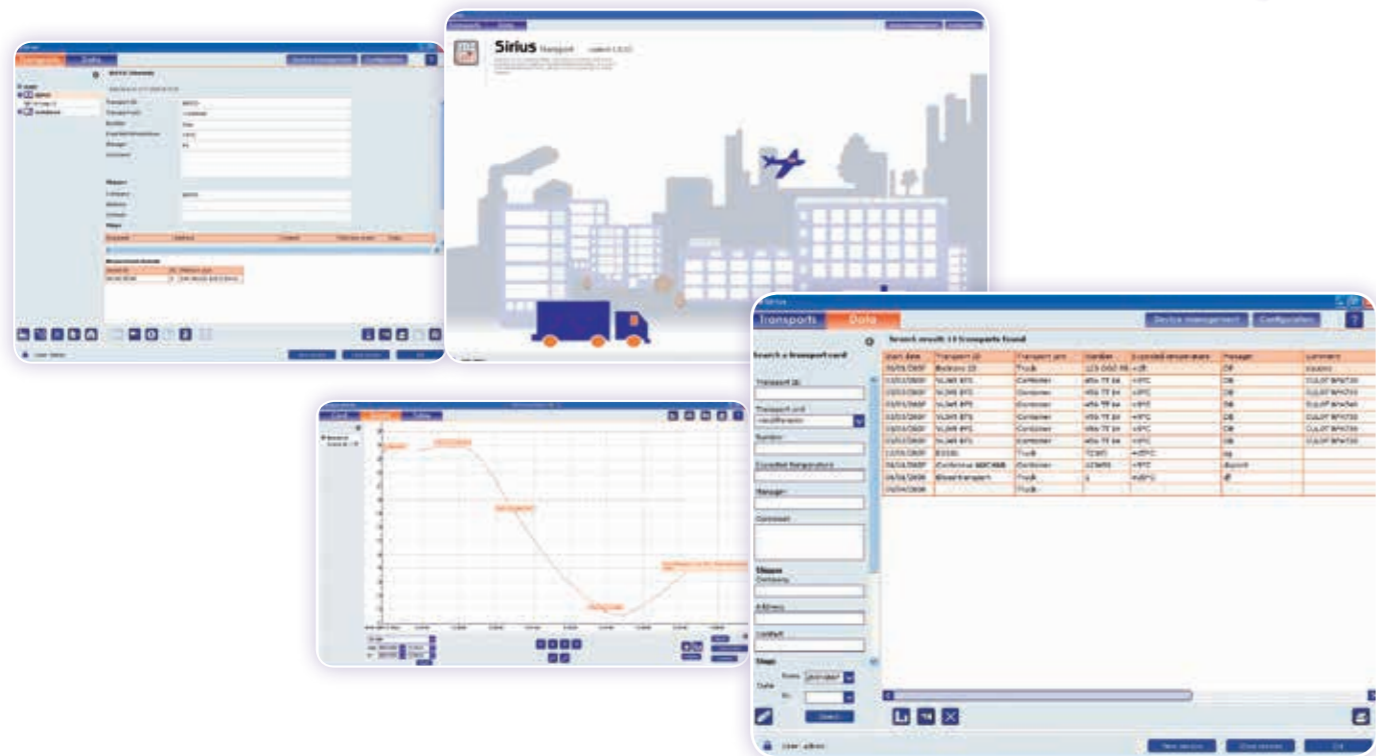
Sirius Transport

Transports Data Device management Configuration ?

Search a transport card

Transport ID

Transport unit

Number

Expected temperature

Manager

Comment

Shipper

Company

Address

Contact

Steps

From

Date

To

Search

Search result: 10 Transports found

| Start date | Transport ID | Transport unit | Number | Expected temperature | Manager | Comment |
|---|---|---|---|---|---|---|
| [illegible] | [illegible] | Truck | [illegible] | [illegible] | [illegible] | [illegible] |
| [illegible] | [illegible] | Container | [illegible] | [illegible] | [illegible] | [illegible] |
| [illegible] | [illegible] | Container | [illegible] | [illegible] | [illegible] | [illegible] |
| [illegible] | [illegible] | Container | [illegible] | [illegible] | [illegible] | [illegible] |
| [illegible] | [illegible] | Container | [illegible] | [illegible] | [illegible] | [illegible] |
| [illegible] | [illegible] | Container | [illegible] | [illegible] | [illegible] | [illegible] |
| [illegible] | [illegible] | Container | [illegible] | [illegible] | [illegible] | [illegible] |
| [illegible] | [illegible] | Truck | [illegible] | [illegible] | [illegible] | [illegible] |
| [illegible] | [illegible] | Container | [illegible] | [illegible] | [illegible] | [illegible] |
| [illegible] | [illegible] | Truck | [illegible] | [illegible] | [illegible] | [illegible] |
| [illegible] | | Truck | | | | |

User: admin

New session Close session Exit